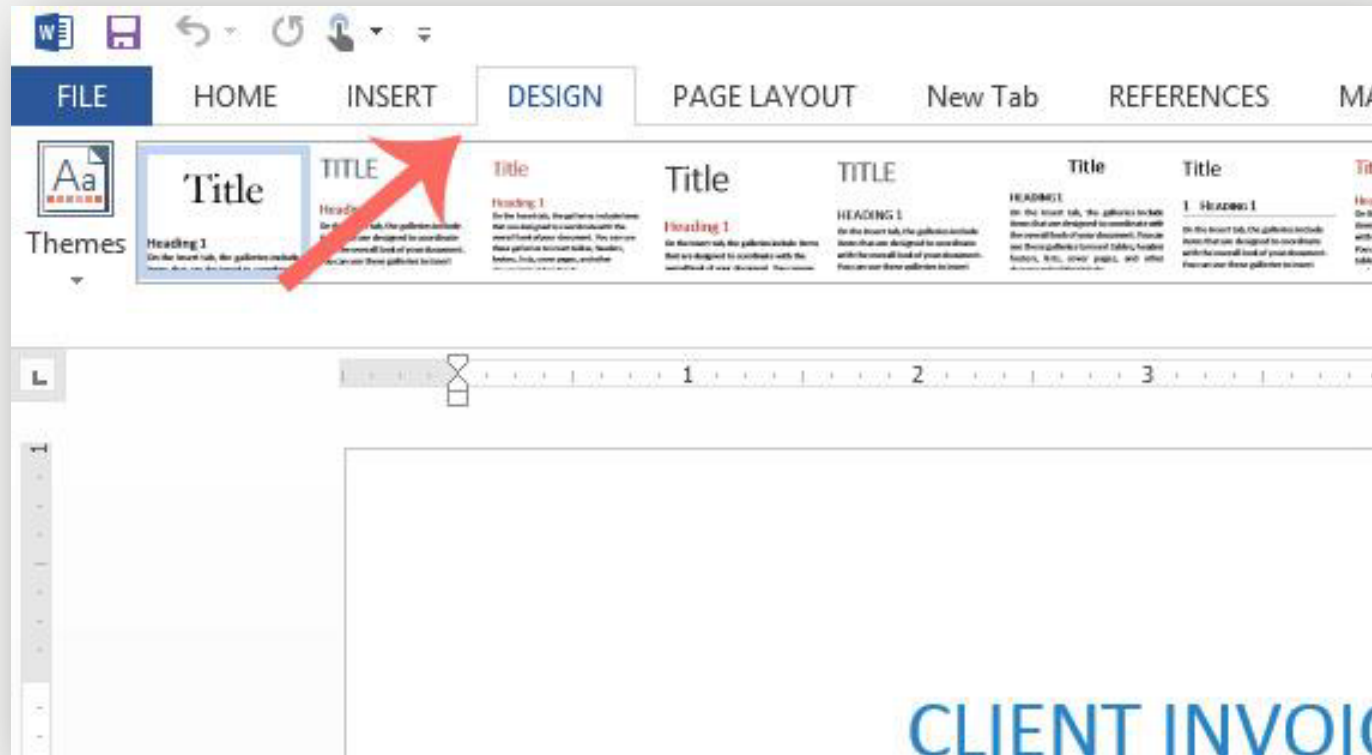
FILE HOME INSERT DESIGN PAGE LAYOUT New Tab REFERENCES MA

Aa

Themes

Title

Heading 1

TITLE

Title

Heading 1

Title

Heading 1

TITLE

HEADING 1

Title

HEADING 1

Title

1 Heading 1

1 2 3

CLIENT INVOI